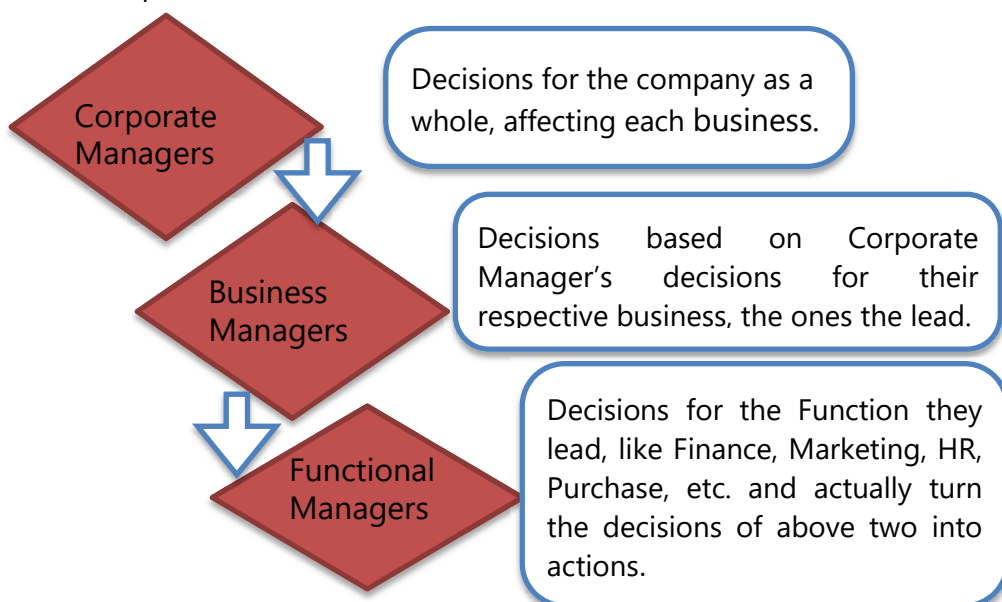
Corporate Managers

Decisions for the company as a whole, affecting each business.

Business Managers

Decisions based on Corporate Manager’s decisions for their respective business, the ones the lead.

Functional Managers

Decisions for the Function they lead, like Finance, Marketing, HR, Purchase, etc. and actually turn the decisions of above two into actions.